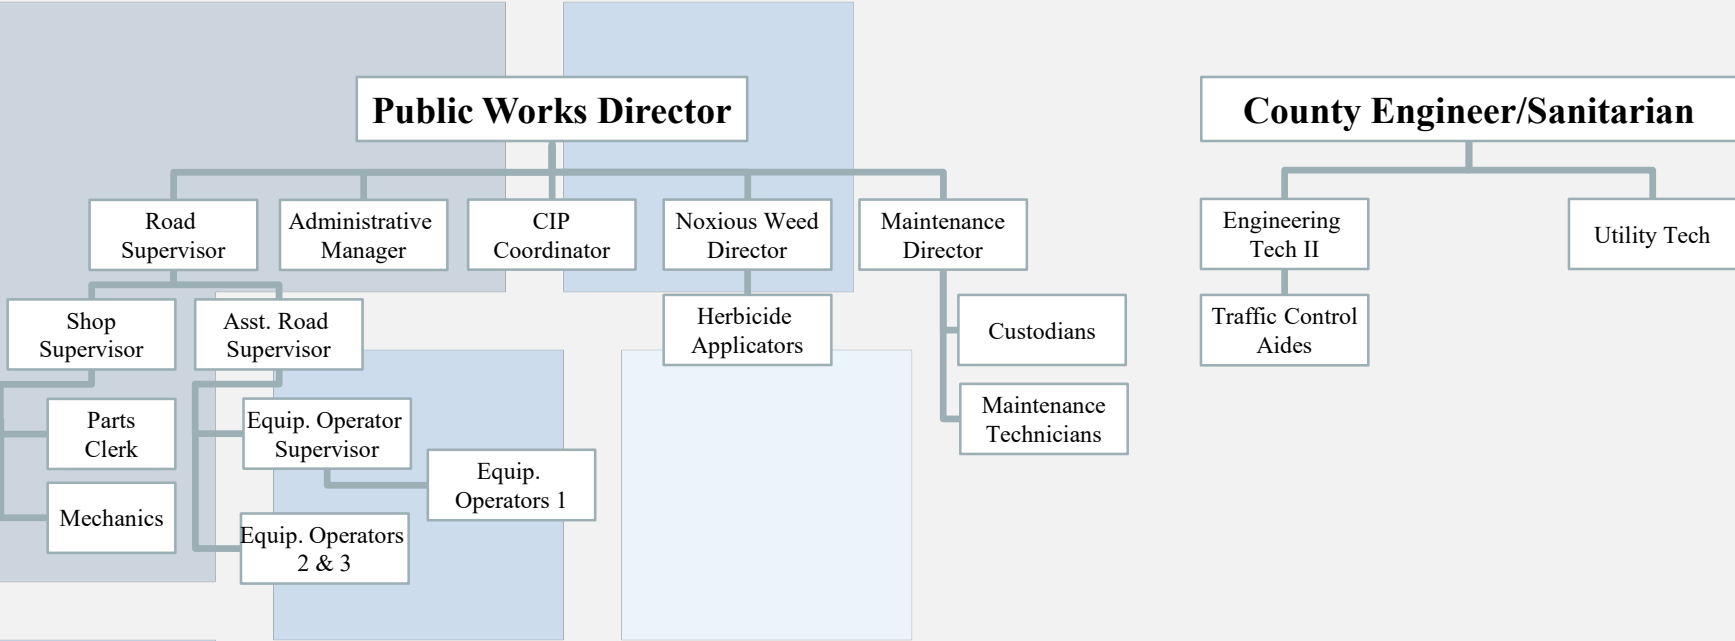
Public Works Director

Road Supervisor

Administrative Manager

CIP Coordinator

Noxious Weed Director

Maintenance Director

Shop Supervisor

Asst. Road Supervisor

Herbicide Applicators

Custodians

Maintenance Technicians

Parts Clerk

Mechanics

Equip. Operator Supervisor

Equip. Operators 1

Equip. Operators 2 & 3

County Engineer/Sanitarian

Engineering Tech II

Utility Tech

Traffic Control Aides